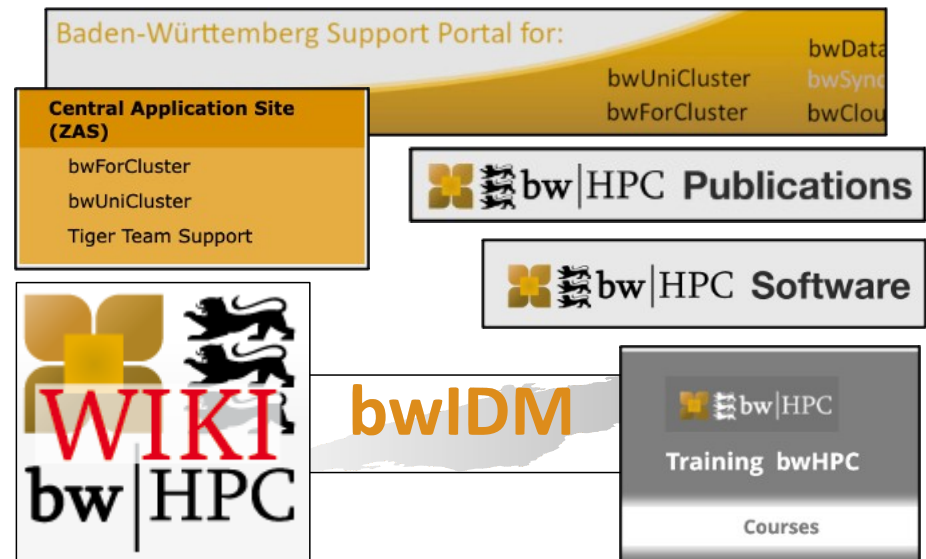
Baden-Württemberg Support Portal for:

bwUniCluster
bwForCluster
bwData
bwSync
bwClou

Central Application Site (ZAS)
bwForCluster
bwUniCluster
Tiger Team Support

bw|HPC Publications

bw|HPC Software

WIKI
bw|HPC

bwIDM

bw|HPC
Training bwHPC
Courses